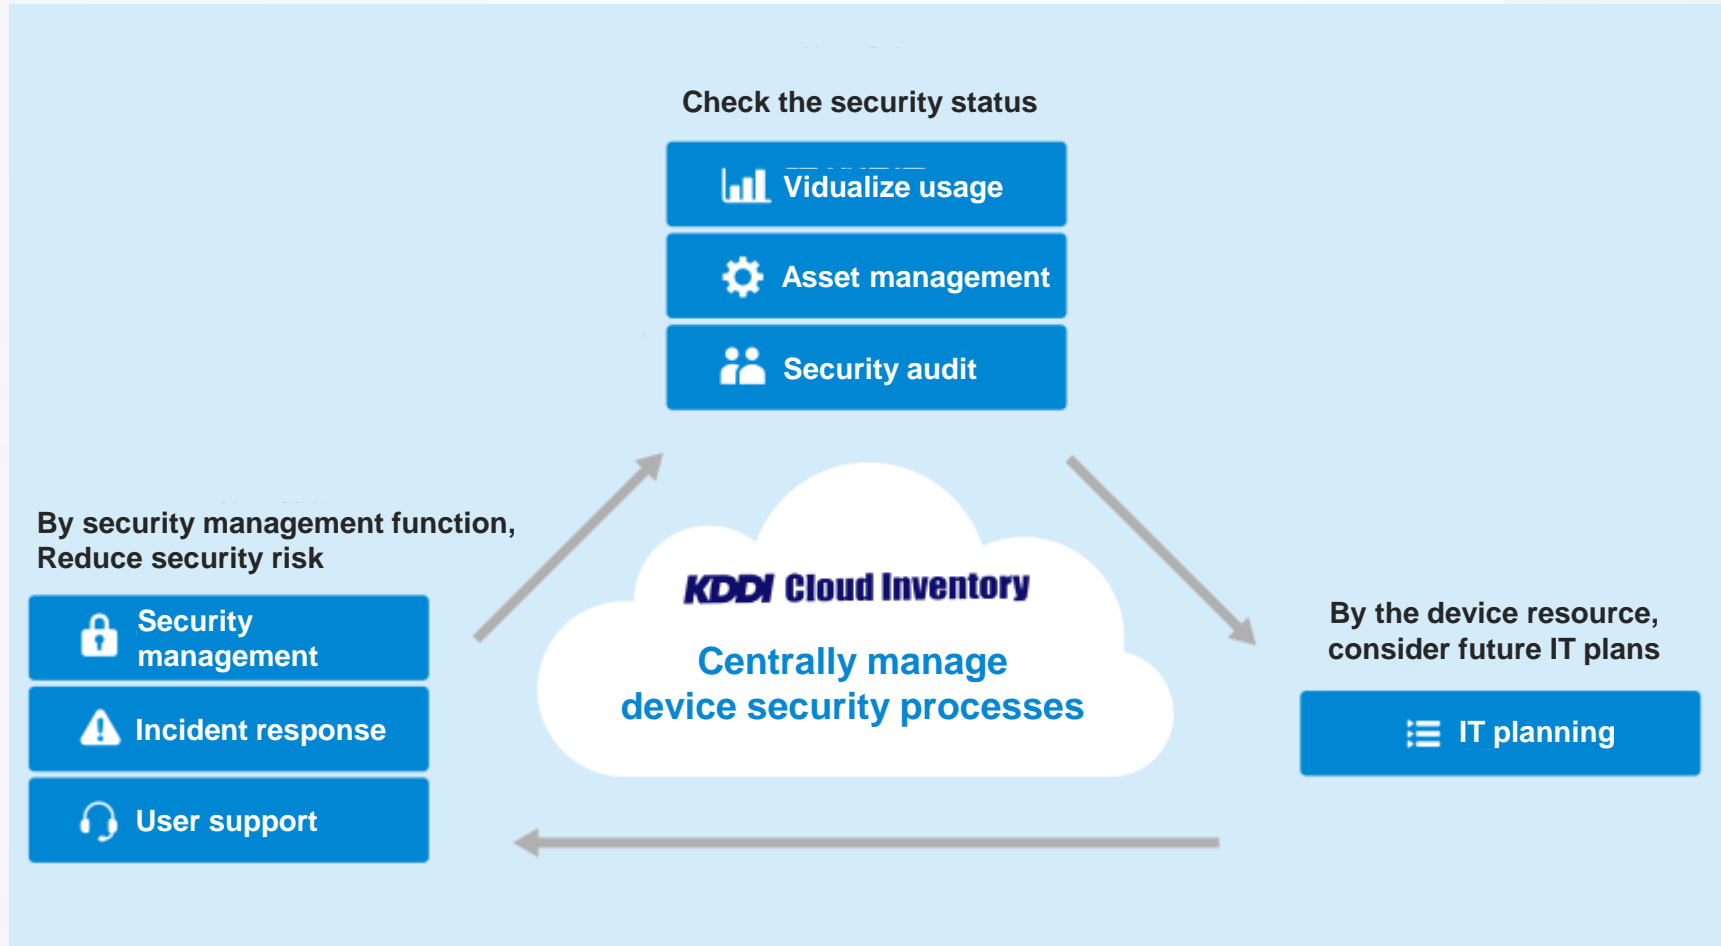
Check the security status

Vidualize usage

Asset management

Security audit

By security management function,
Reduce security risk

Security management

Incident response

User support

KDDI Cloud Inventory

Centrally manage
device security processes

By the device resource,
consider future IT plans

IT planning